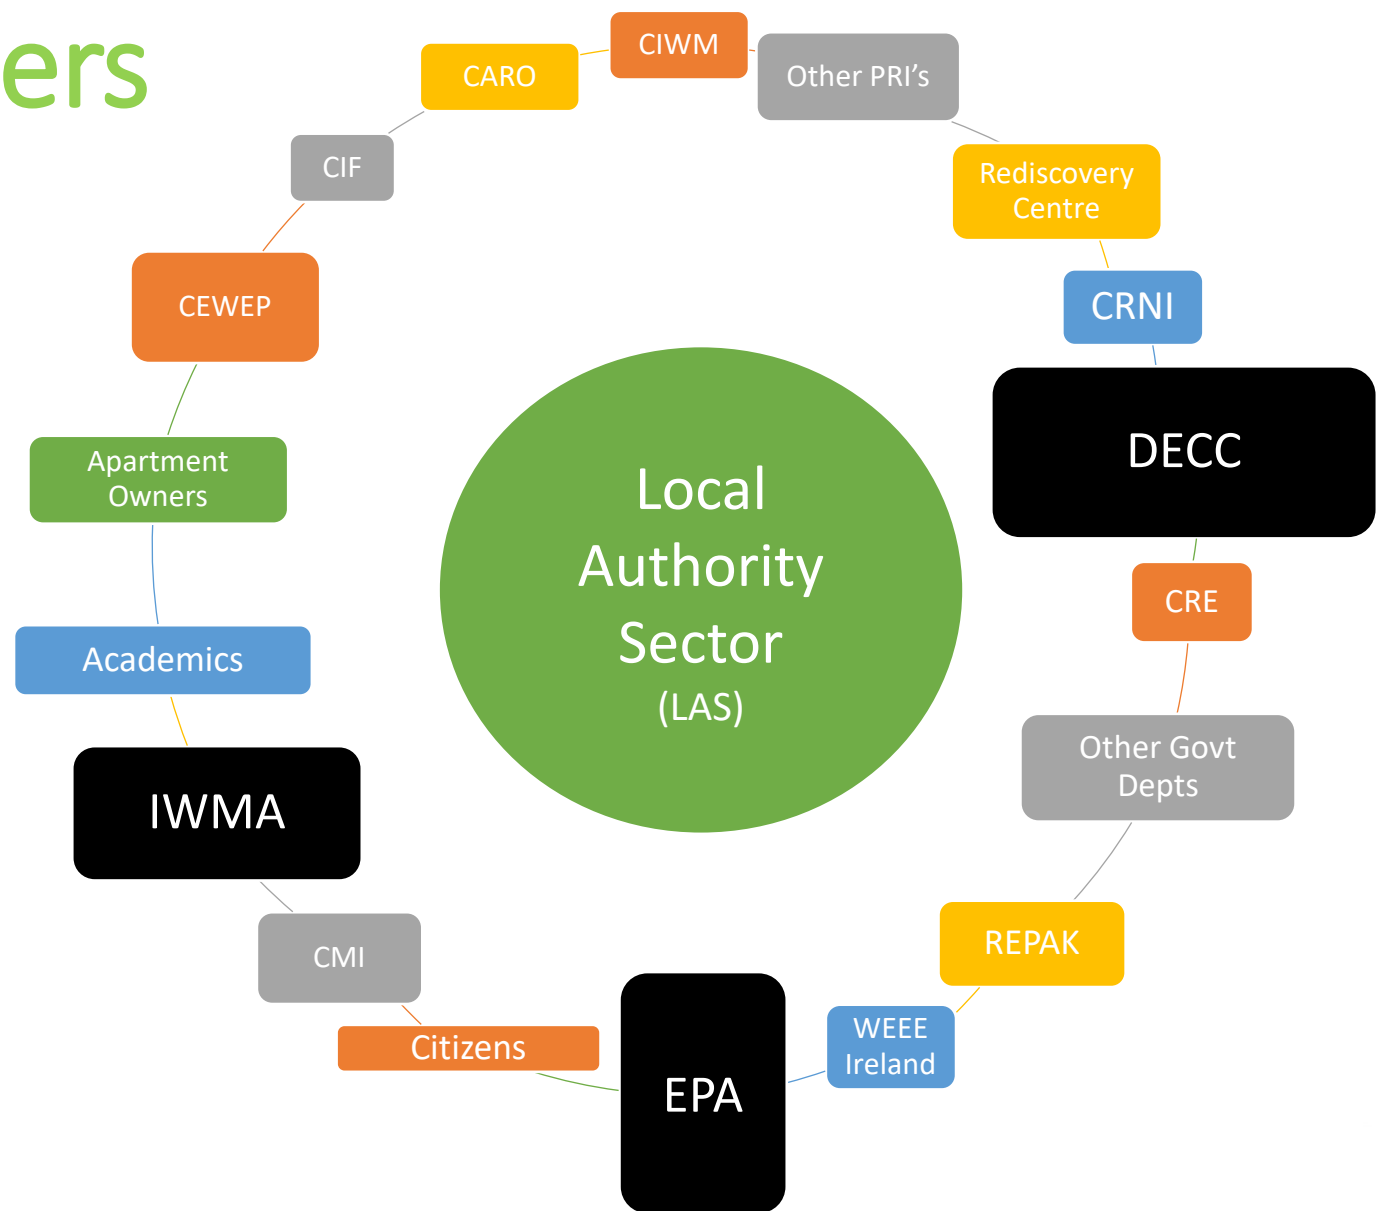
ers

CIWM

CARO

Other PRI’s

CIF

Rediscovery Centre

CEWEP

CRNI

DECC

Local Authority Sector (LAS)

Apartment Owners

CRE

Academics

Other Govt Depts

IWMA

REPAK

CMI

WEEE Ireland

Citizens

EPA